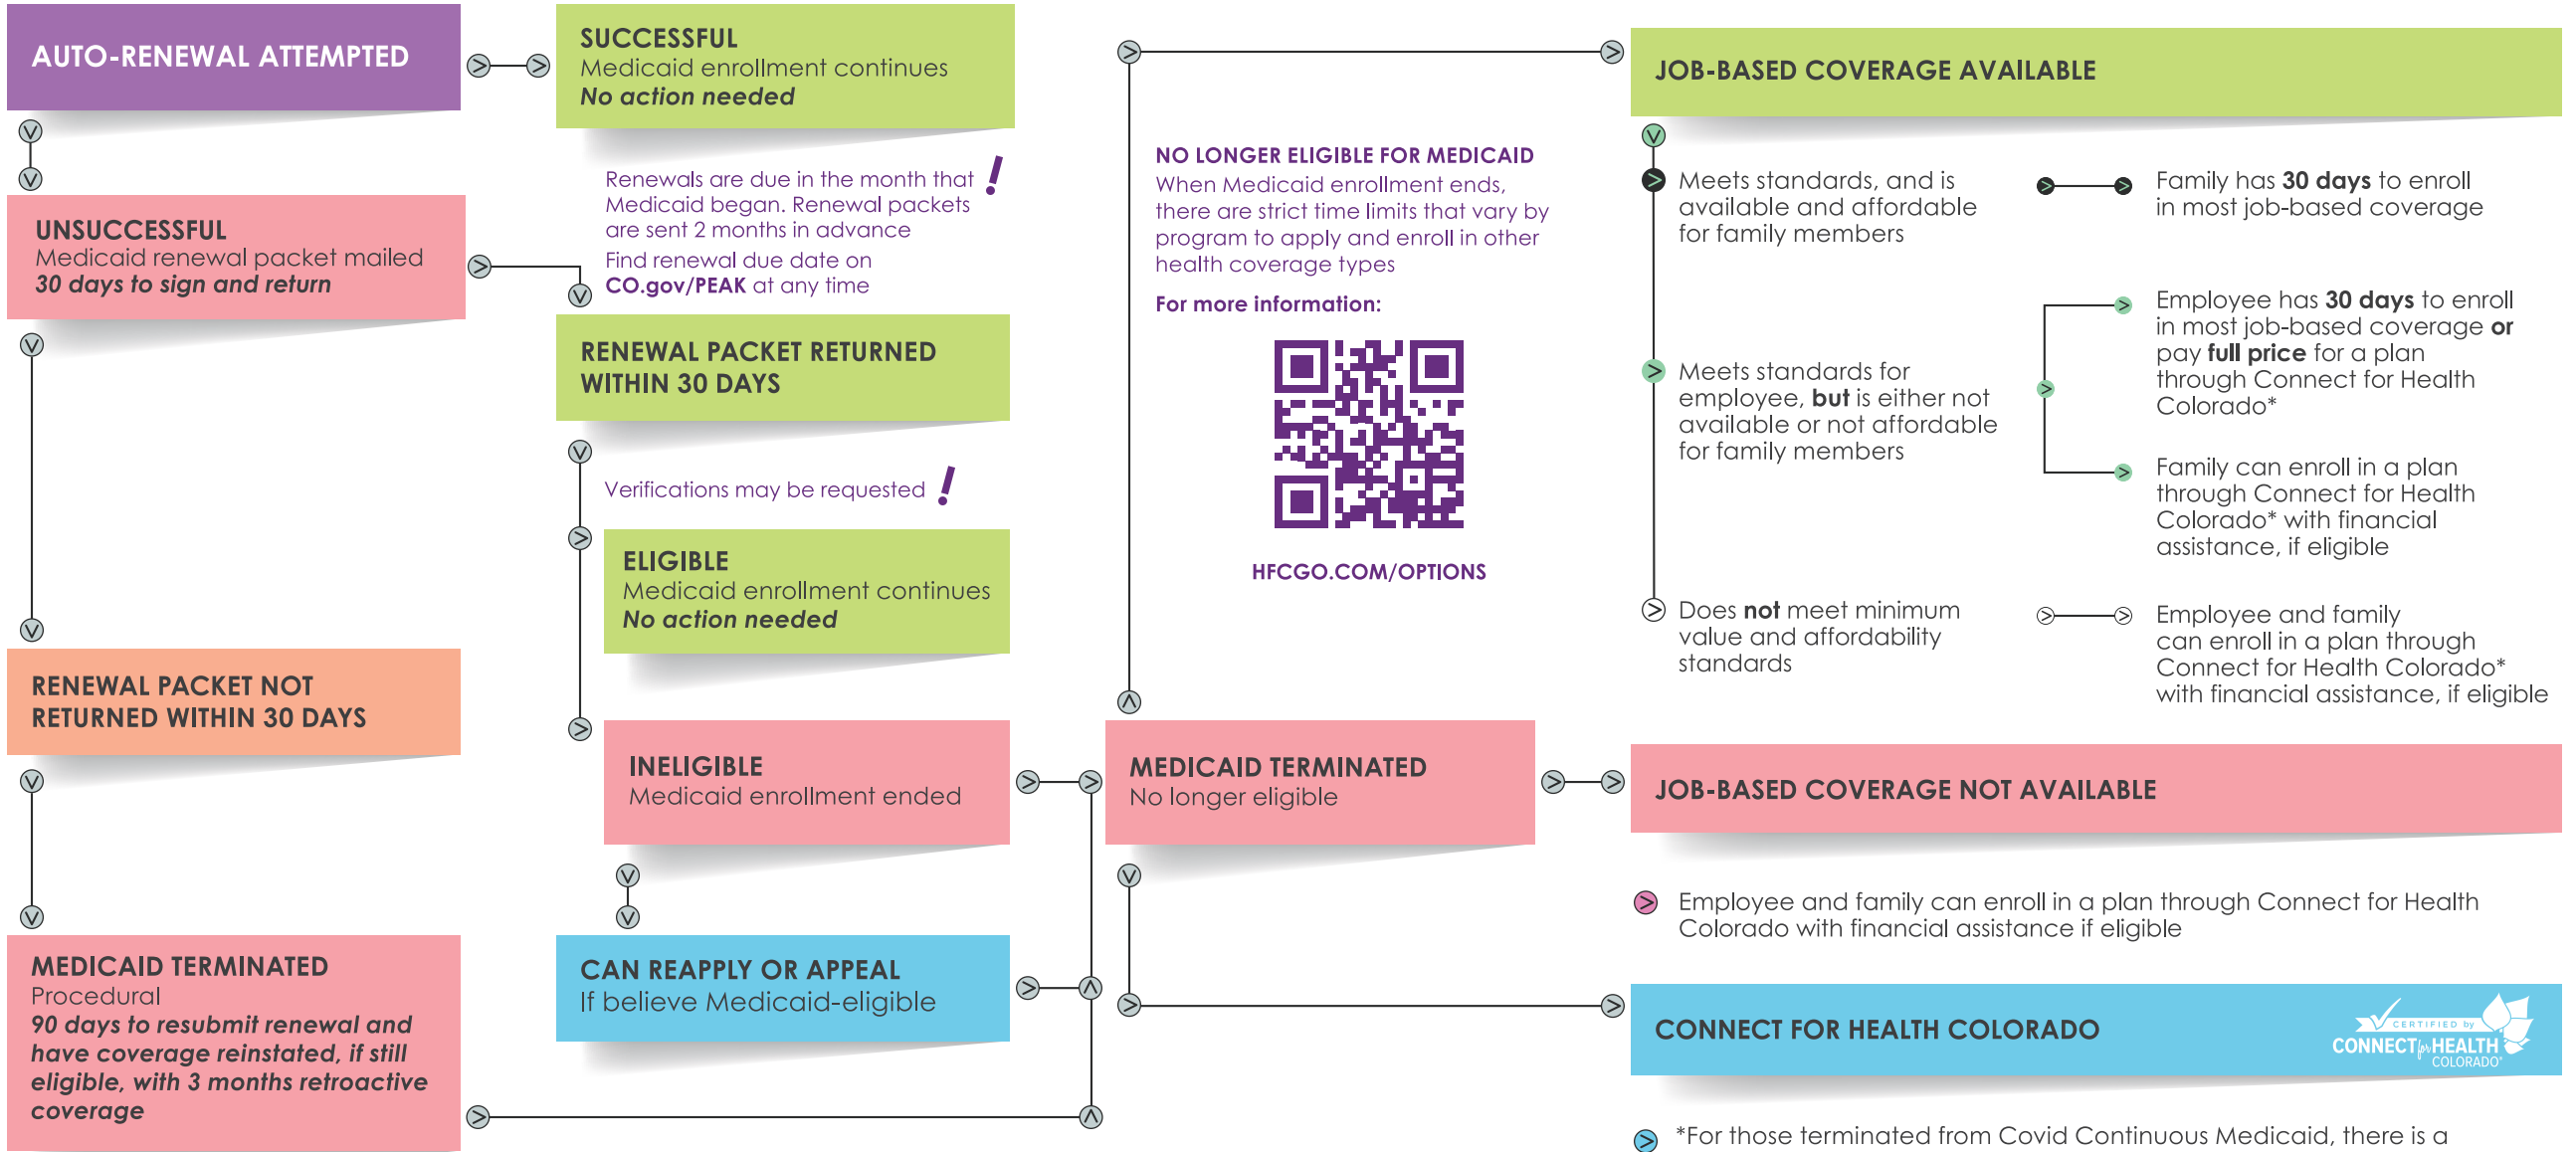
AUTO-RENEWAL ATTEMPTED

SUCCESSFUL
Medicaid enrollment continues
No action needed

Renewals are due in the month that Medicaid began. Renewal packets are sent 2 months in advance
Find renewal due date on CO.gov/PEAK at any time !

UNSUCCESSFUL
Medicaid renewal packet mailed
30 days to sign and return

RENEWAL PACKET RETURNED WITHIN 30 DAYS

Verifications may be requested !

ELIGIBLE
Medicaid enrollment continues
No action needed

RENEWAL PACKET NOT RETURNED WITHIN 30 DAYS

INELIGIBLE
Medicaid enrollment ended

MEDICAID TERMINATED
Procedural
90 days to resubmit renewal and have coverage reinstated, if still eligible, with 3 months retroactive coverage

CAN REAPPLY OR APPEAL
If believe Medicaid-eligible

NO LONGER ELIGIBLE FOR MEDICAID
When Medicaid enrollment ends, there are strict time limits that vary by program to apply and enroll in other health coverage types
For more information:

HFCGO.COM/OPTIONS

MEDICAID TERMINATED
No longer eligible

JOB-BASED COVERAGE AVAILABLE

Meets standards, and is available and affordable for family members

Family has 30 days to enroll in most job-based coverage

Meets standards for employee, but is either not available or not affordable for family members

Employee has 30 days to enroll in most job-based coverage or pay full price for a plan through Connect for Health Colorado*

Family can enroll in a plan through Connect for Health Colorado* with financial assistance, if eligible

Does not meet minimum value and affordability standards

Employee and family can enroll in a plan through Connect for Health Colorado* with financial assistance, if eligible

JOB-BASED COVERAGE NOT AVAILABLE

Employee and family can enroll in a plan through Connect for Health Colorado with financial assistance if eligible

CONNECT FOR HEALTH COLORADO

CERTIFIED by CONNECT for HEALTH COLORADO®

*For those terminated from Covid Continuous Medicaid, there is a